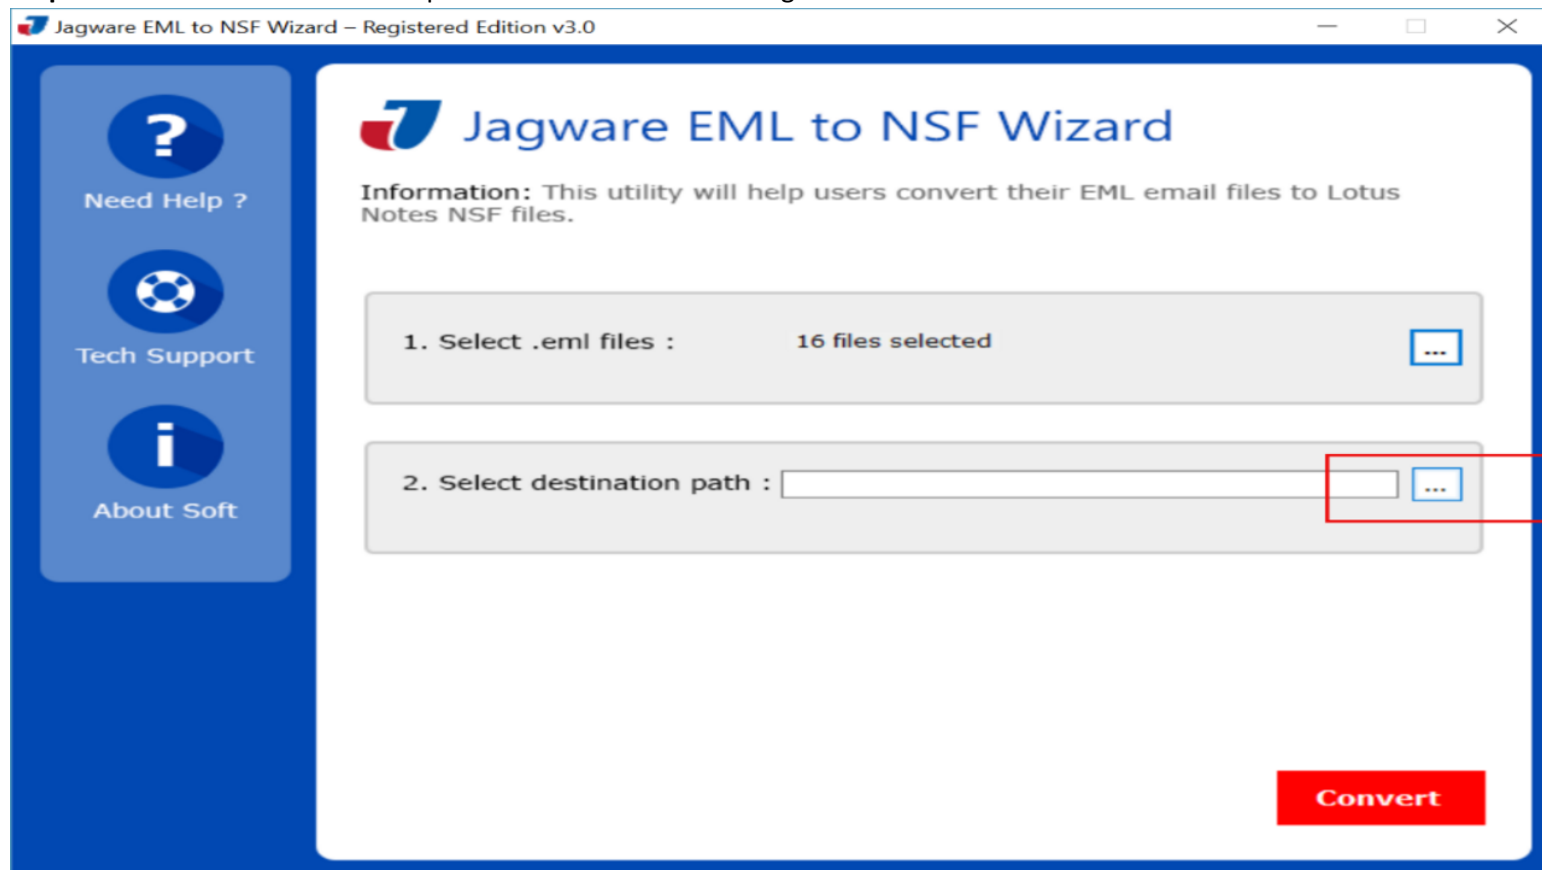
Jagware EML to NSF Wizard – Registered Edition v3.0

?
Need Help ?

Tech Support

i
About Soft

Jagware EML to NSF Wizard

Information: This utility will help users convert their EML email files to Lotus Notes NSF files.

1. Select .eml files :
16 files selected
...

2. Select destination path :
...

Convert